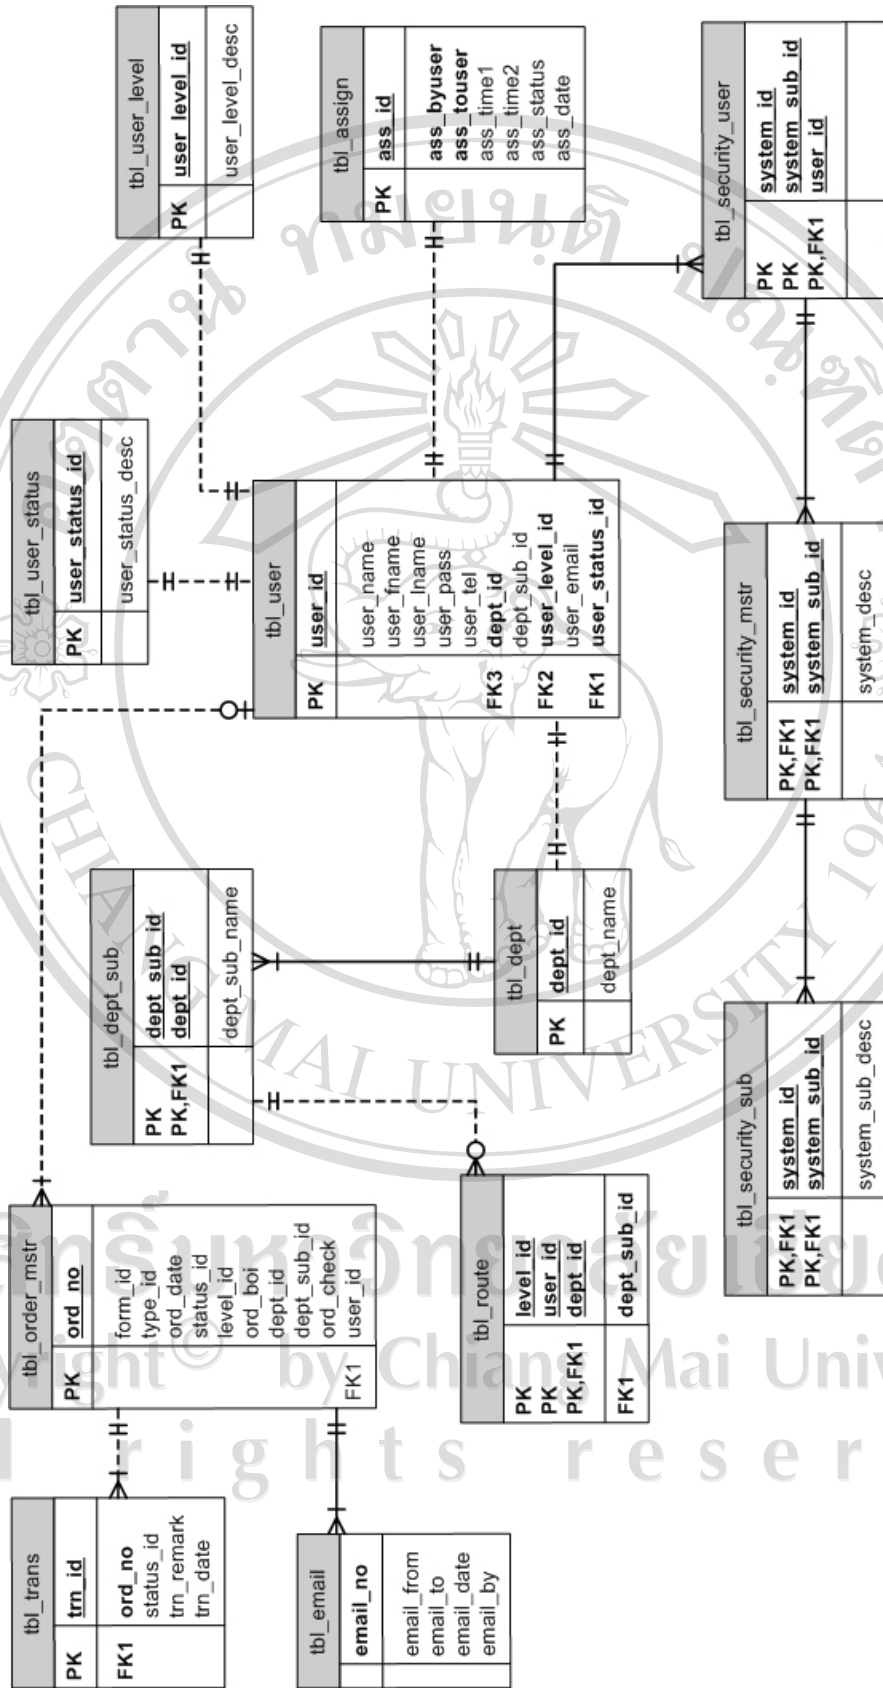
tbl_user_level
PK user_level_id
user_level_desc

tbl_assign
PK ass_id
ass_byuser
ass_touser
ass_time1
ass_time2
ass_status
ass_date

tbl_security_user
PK system_id
PK system_sub_id
PK,FK1 user_id

tbl_user_status
PK user_status_id
user_status_desc

tbl_user
PK user_id
user_name
user_fname
user_lname
user_pass
user_tel
FK3 dept_id
dept_sub_id
FK2 user_level_id
user_email
FK1 user_status_id

tbl_security_mstr
PK,FK1 system_id
PK,FK1 system_sub_id
system_desc

tbl_dept_sub
PK dept_sub_id
PK,FK1 dept_id
dept_sub_name

tbl_dept
PK dept_id
dept_name

tbl_security_sub
PK,FK1 system_id
PK,FK1 system_sub_id
system_sub_desc

tbl_order_mstr
PK ord_no
form_id
type_id
ord_date
status_id
level_id
ord_boi
dept_id
dept_sub_id
ord_check
FK1 user_id

tbl_route
PK level_id
PK user_id
PK,FK1 dept_id
FK1 dept_sub_id

tbl_trans
PK trn_id
FK1 ord_no
status_id
trn_remark
trn_date

tbl_email
email_no
email_from
email_to
email_date
email_by

CHIANG MAI UNIVERSITY
ight© by Chiang Mai Univ
l r i g h t s r e s e r